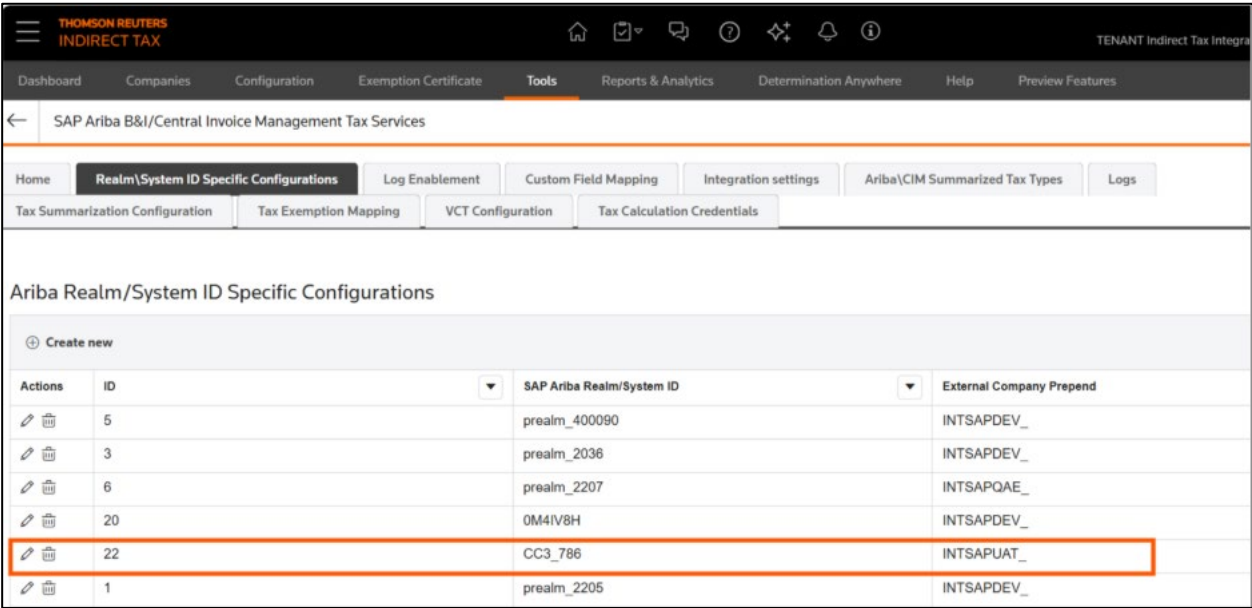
THOMSON REUTERS
INDIRECT TAX

TENANT Indirect Tax Integra

Dashboard Companies Configuration Exemption Certificate Tools Reports & Analytics Determination Anywhere Help Preview Features

SAP Ariba B&I/Central Invoice Management Tax Services

Home | Realm\System ID Specific Configurations | Log Enablement | Custom Field Mapping | Integration settings | Ariba\CIM Summarized Tax Types | Logs
Tax Summarization Configuration | Tax Exemption Mapping | VCT Configuration | Tax Calculation Credentials

Ariba Realm/System ID Specific Configurations

Create new

| Actions | ID | SAP Ariba Realm/System ID | External Company Prepend |
|---|---|---|---|
| | 5 | prealm_400090 | INTSAPDEV_ |
| | 3 | prealm_2036 | INTSAPDEV_ |
| | 6 | prealm_2207 | INTSAPQAE_ |
| | 20 | 0M4IV8H | INTSAPDEV_ |
| | 22 | CC3_786 | INTSAPUAT_ |
| | 1 | prealm_2205 | INTSAPDEV_ |